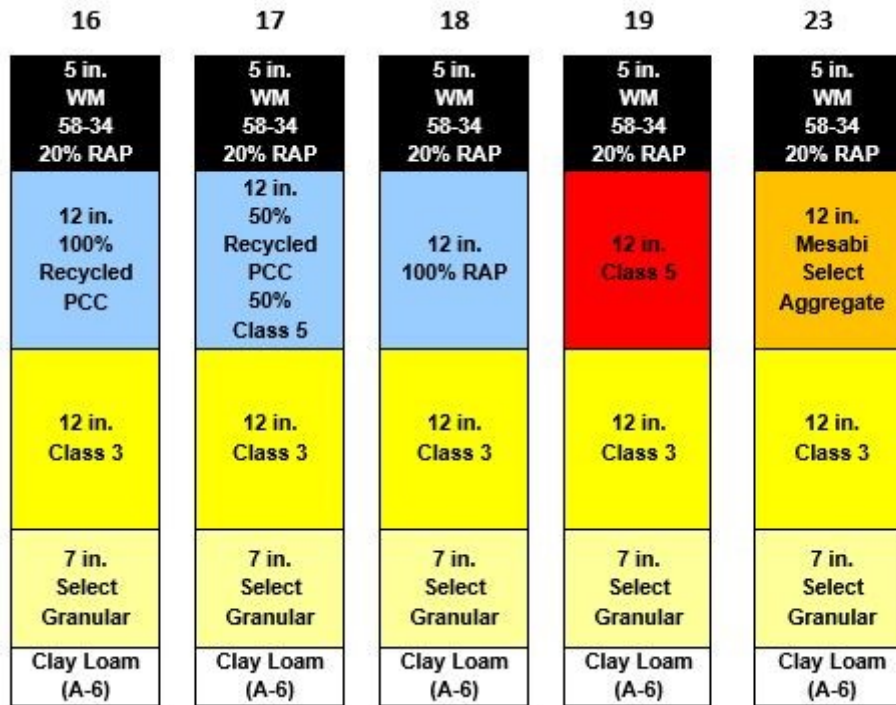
| 16 | 17 | 18 | 19 | 23 |
|---|---|---|---|---|
| 5 in. WM 58-34 20% RAP | 5 in. WM 58-34 20% RAP | 5 in. WM 58-34 20% RAP | 5 in. WM 58-34 20% RAP | 5 in. WM 58-34 20% RAP |
| 12 in. 100% Recycled PCC | 12 in. 50% Recycled PCC 50% Class 5 | 12 in. 100% RAP | 12 in. Class 5 | 12 in. Mesabi Select Aggregate |
| 12 in. Class 3 | 12 in. Class 3 | 12 in. Class 3 | 12 in. Class 3 | 12 in. Class 3 |
| 7 in. Select Granular | 7 in. Select Granular | 7 in. Select Granular | 7 in. Select Granular | 7 in. Select Granular |
| Clay Loam (A-6) | Clay Loam (A-6) | Clay Loam (A-6) | Clay Loam (A-6) | Clay Loam (A-6) |